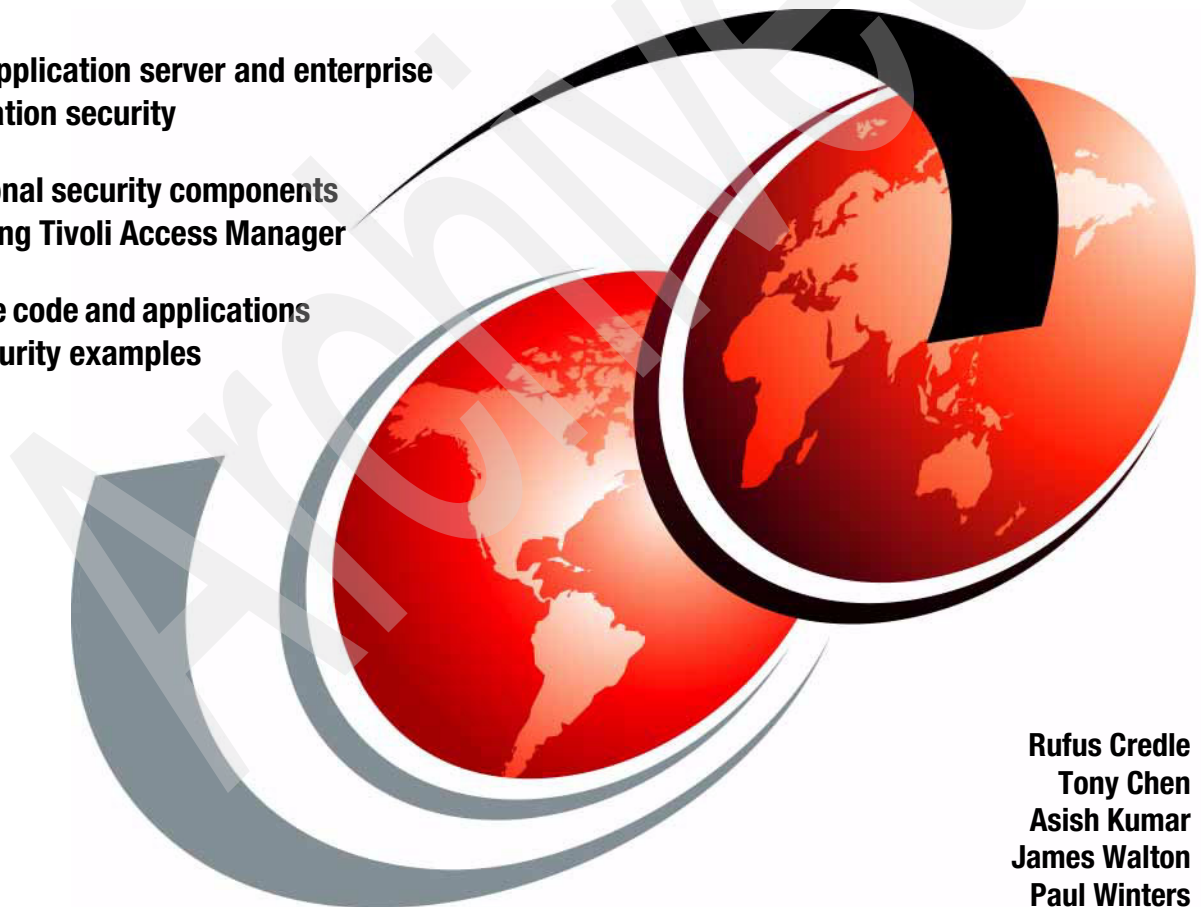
pplication server and enterprise ation security

onal security components ng Tivoli Access Manager

e code and applications urity examples

Archived

Rufus Credle
Tony Chen
Asish Kumar
James Walton
Paul Winters